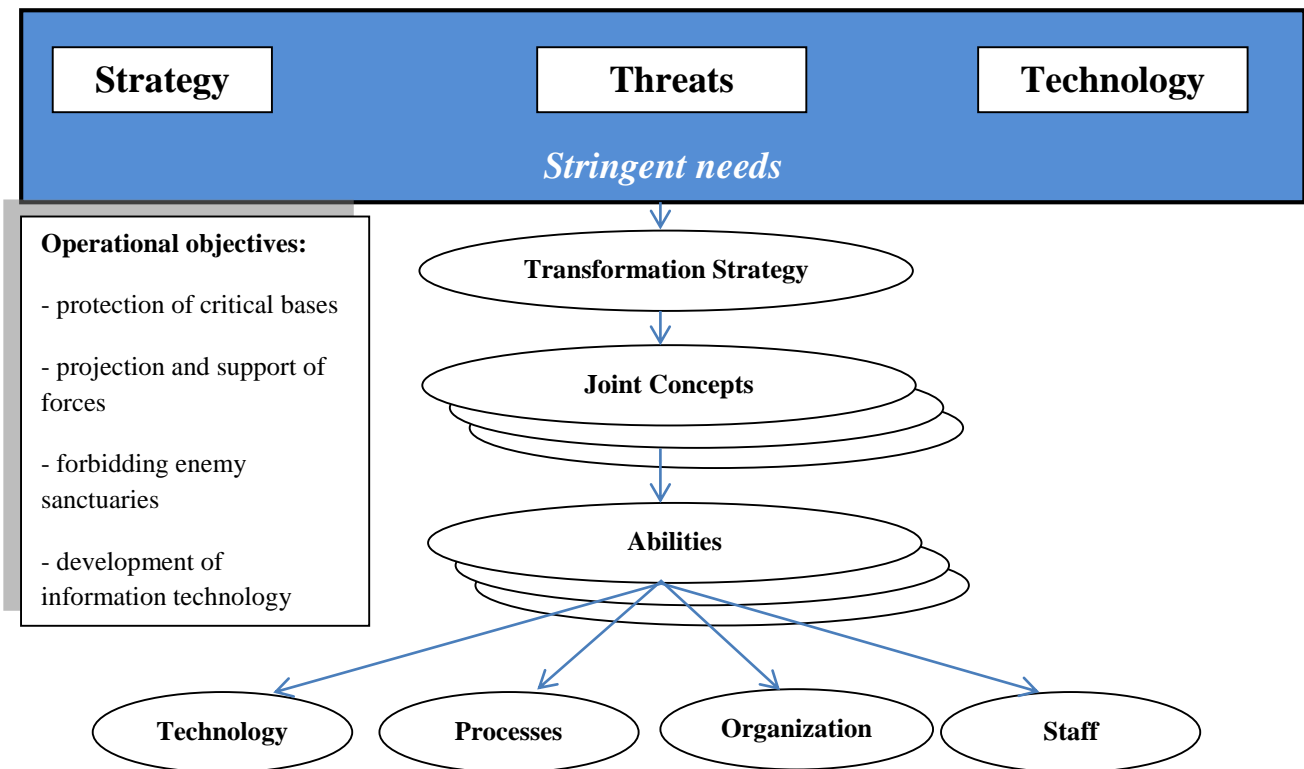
Strategy

Threats

Technology

Stringent needs

Operational objectives:

- protection of critical bases

- projection and support of forces

- forbidding enemy sanctuaries

- development of information technology

Transformation Strategy

Joint Concepts

Abilities

Technology

Processes

Organization

Staff